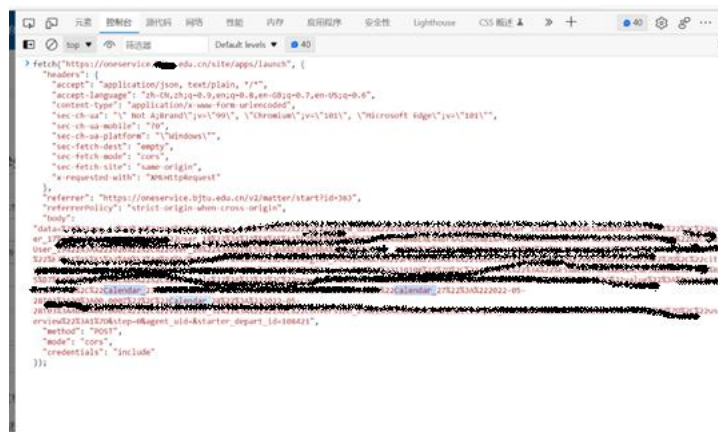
元素 控制台 源代码 网络 性能 内存 应用程序 安全性 Lighthouse CSS 概述 » + 40

top 筛选器 Default levels 40

> fetch("https://oneservice.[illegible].edu.cn/site/apps/launch", {
"headers": {
"accept": "application/json, text/plain, */*",
"accept-language": "zh-CN,zh;q=0.9,en;q=0.8,en-GB;q=0.7,en-US;q=0.6",
"content-type": "application/x-www-form-urlencoded",
"sec-ch-ua": "\" Not A;Brand\";v=\"99\", \"Chromium\";v=\"101\", \"Microsoft Edge\";v=\"101\"",
"sec-ch-ua-mobile": "?0",
"sec-ch-ua-platform": "\"Windows\"",
"sec-fetch-dest": "empty",
"sec-fetch-mode": "cors",
"sec-fetch-site": "same-origin",
"x-requested-with": "XMLHttpRequest"
},
"referrer": "https://oneservice.bjtu.edu.cn/v2/matter/start?id=363",
"referrerPolicy": "strict-origin-when-cross-origin",
"body":
"data=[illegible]
er_1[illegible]
User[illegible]
%22%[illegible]
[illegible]Calendar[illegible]Calendar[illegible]27%22%3A%222022-05-
28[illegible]Calendar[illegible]
28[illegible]
erview%22%3A1%7D&step=0&agent_uid=&starter_depart_id=106421",
"method": "POST",
"mode": "cors",
"credentials": "include"
});